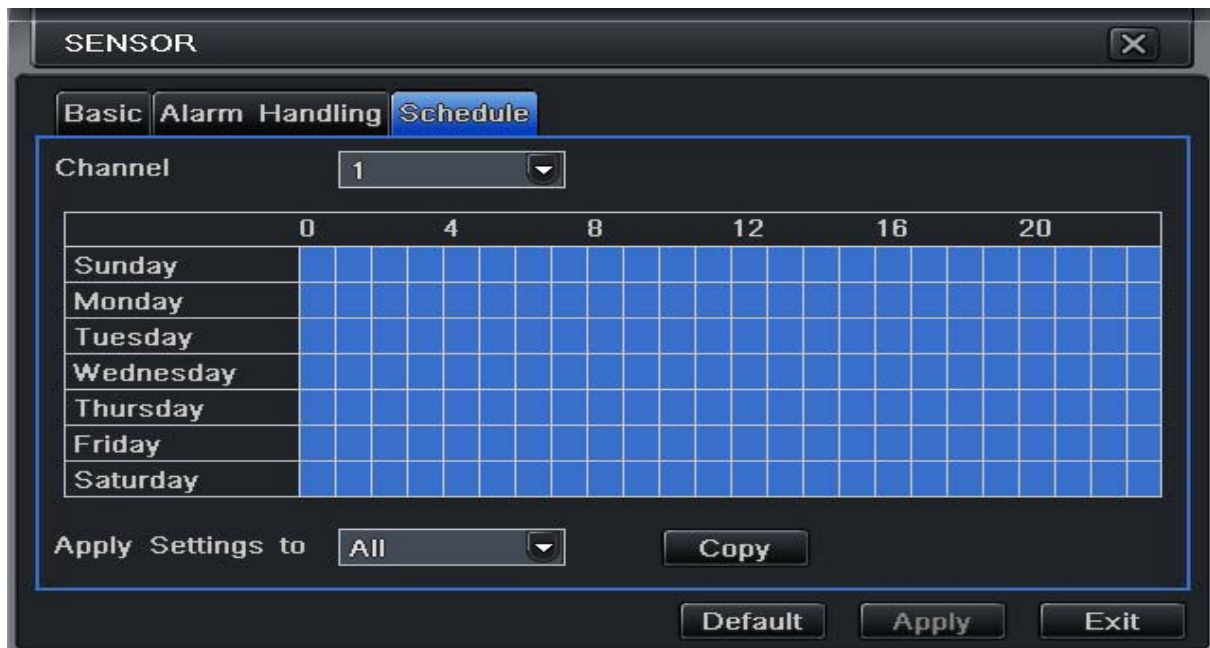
SENSOR

Basic Alarm Handling Schedule

Channel 1

| | 0 | 4 | 8 | 12 | 16 | 20 |
|---|---|---|---|---|---|---|
| Sunday | | | | | | |
| Monday | | | | | | |
| Tuesday | | | | | | |
| Wednesday | | | | | | |
| Thursday | | | | | | |
| Friday | | | | | | |
| Saturday | | | | | | |

Apply Settings to All

Copy

Default Apply Exit